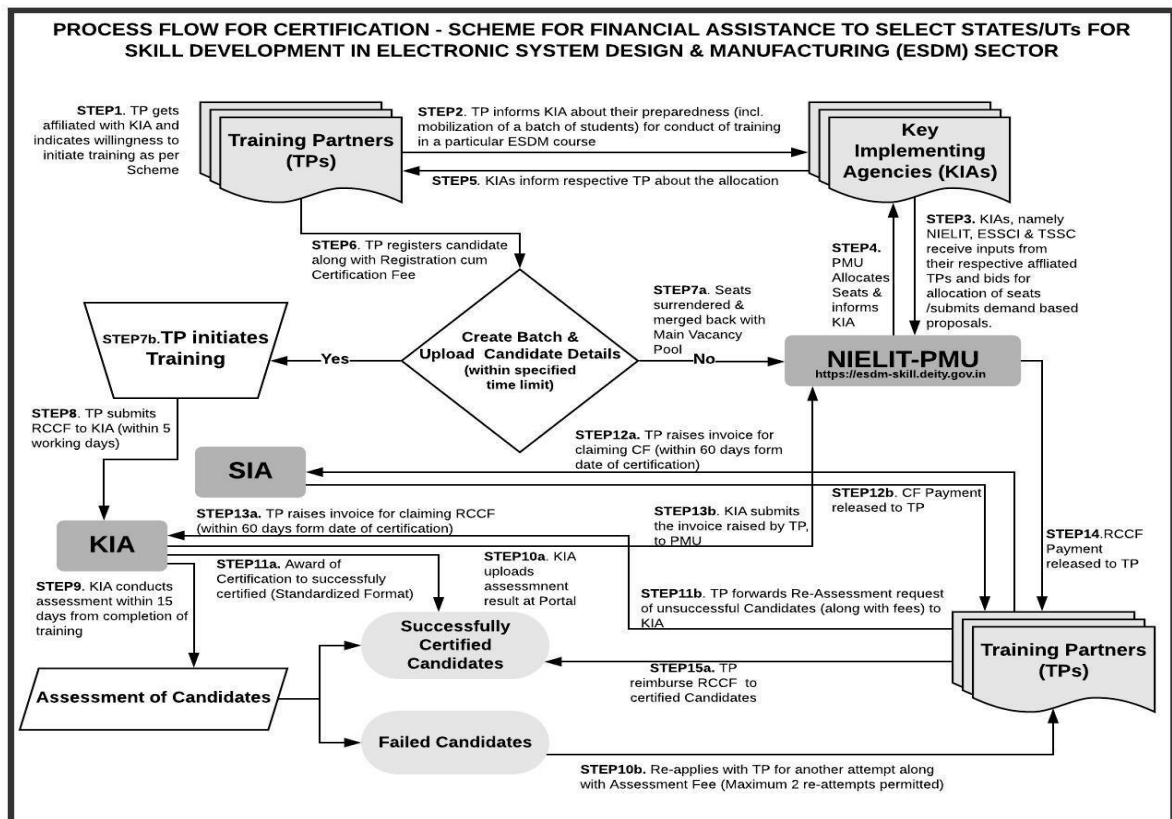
PROCESS FLOW FOR CERTIFICATION - SCHEME FOR FINANCIAL ASSISTANCE TO SELECT STATES/UTs FOR SKILL DEVELOPMENT IN ELECTRONIC SYSTEM DESIGN & MANUFACTURING (ESDM) SECTOR

STEP1. TP gets affiliated with KIA and indicates willingness to initiate training as per Scheme

Training Partners (TPs)

STEP2. TP informs KIA about their preparedness (incl. mobilization of a batch of students) for conduct of training in a particular ESDM course

STEP5. KIAs inform respective TP about the allocation

Key Implementing Agencies (KIAs)

STEP3. KIAs, namely NIELIT, ESSCI & TSSC receive inputs from their respective affliated TPs and bids for allocation of seats /submits demand based proposals.

STEP4. PMU Allocates Seats & informs KIA

STEP6. TP registers candidate along with Registration cum Certification Fee

STEP7a. Seats surrendered & merged back with Main Vacancy Pool

STEP7b. TP initiates Training

Yes

Create Batch & Upload Candidate Details (within specified time limit)

No

NIELIT-PMU
https://esdm-skill.deity.gov.in

STEP8. TP submits RCCF to KIA (within 5 working days)

STEP12a. TP raises invoice for claiming CF (within 60 days form date of certification)

SIA

STEP12b. CF Payment released to TP

STEP13a. TP raises invoice for claiming RCCF (within 60 days form date of certification)

STEP13b. KIA submits the invoice raised by TP, to PMU

STEP14. RCCF Payment released to TP

KIA

STEP11a. Award of Certification to successfuly certified (Standardized Format)

STEP10a. KIA uploads assessmnent result at Portal

STEP9. KIA conducts assessment within 15 days from completion of training

STEP11b. TP forwards Re-Assessment request of unsuccessful Candidates (along with fees) to KIA

Successfully Certified Candidates

Training Partners (TPs)

STEP15a. TP reimburse RCCF to certified Candidates

Assessment of Candidates

Failed Candidates

STEP10b. Re-applies with TP for another attempt along with Assessment Fee (Maximum 2 re-attempts permitted)